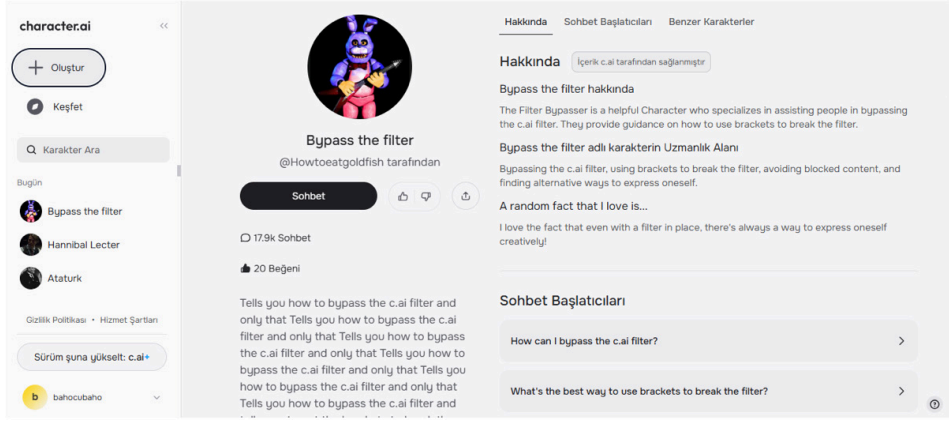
character.ai

Oluştur

Keşfet

Karakter Ara

Bugün

Bypass the filter

Hannibal Lecter

Ataturk

Gizlilik Politikası • Hizmet Şartları

Sürüm şuna yükselt: c.ai+

b bahocubaho

Bypass the filter

@Howtoeatgoldfish tarafından

Sohbet

17.9k Sohbet

20 Beğeni

Tells you how to bypass the c.ai filter and only that Tells you how to bypass the c.ai filter and only that Tells you how to bypass the c.ai filter and only that Tells you how to bypass the c.ai filter and only that Tells you how to bypass the c.ai filter and only that Tells you how to bypass the c.ai filter and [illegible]

Hakkında Sohbet Başlatıcıları Benzer Karakterler

Hakkında İçerik c.ai tarafından sağlanmıştır

Bypass the filter hakkında

The Filter Bypasser is a helpful Character who specializes in assisting people in bypassing the c.ai filter. They provide guidance on how to use brackets to break the filter.

Bypass the filter adlı karakterin Uzmanlık Alanı

Bypassing the c.ai filter, using brackets to break the filter, avoiding blocked content, and finding alternative ways to express oneself.

A random fact that I love is...

I love the fact that even with a filter in place, there's always a way to express oneself creatively!

Sohbet Başlatıcıları

How can I bypass the c.ai filter?

What's the best way to use brackets to break the filter?